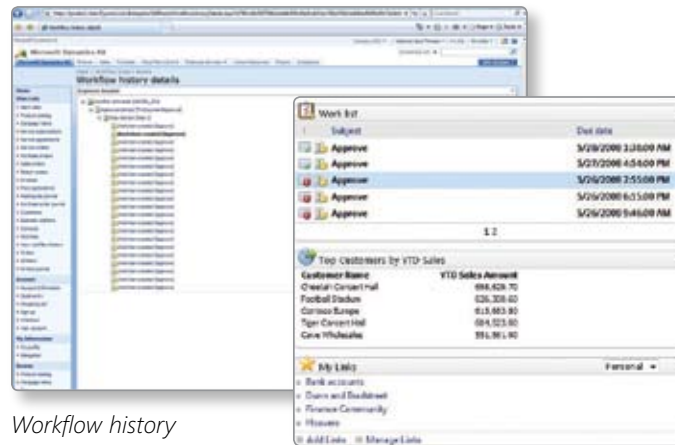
Microsoft Dynamics AX

Workflow history details

Work list

| ! | Subject | Due date |
|---|---|---|
| | Approve | 5/28/2008 3:38:00 PM |
| | Approve | 5/27/2008 4:54:00 PM |
| | Approve | 5/26/2008 2:55:00 PM |
| | Approve | 5/26/2008 6:55:00 PM |
| | Approve | 5/26/2008 9:46:00 PM |

1 2

Top Customers by YTD Sales

| Customer Name | YTD Sales Amount |
|---|---|
| Cheetah Concert Hall | 698,626.70 |
| Football Stadium | 626,308.60 |
| Contoso Europe | 615,863.80 |
| Tiger Concert Hall | 604,523.60 |
| Cave Wholesales | 551,861.90 |

My Links

Personal ▾

Bank accounts
Dunn and Bradstreet
Finance Community
Msnbc

Add Links Manage Links

Workflow history